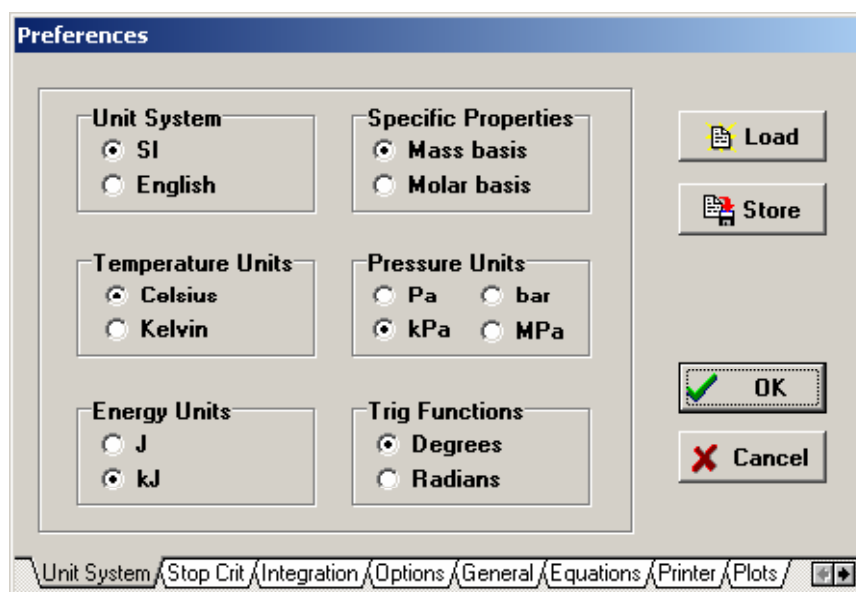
Preferences

Unit System
SI
English

Specific Properties
Mass basis
Molar basis

Load

Store

Temperature Units
Celsius
Kelvin

Pressure Units
Pa
bar
kPa
MPa

OK

Cancel

Energy Units
J
kJ

Trig Functions
Degrees
Radians

Unit System | Stop Crit | Integration | Options | General | Equations | Printer | Plots